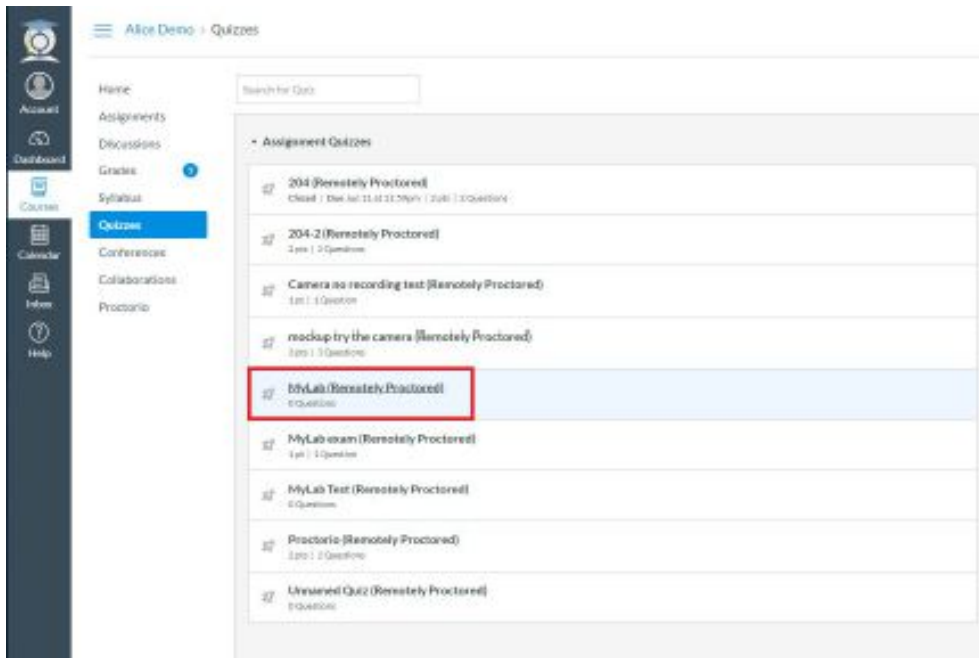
Account
Dashboard
Courses
Calendar
Inbox
Help

Alice Demo > Quizzes

Home
Assignments
Discussions
Grades
Syllabus
Quizzes
Conferences
Collaborations
Proctorio

Search for Quiz

Assignment Quizzes

204 (Remotely Proctored)
Closed | Due Jul 11 at 11:59pm | 2 pts | 2 Questions

204-2 (Remotely Proctored)
2 pts | 2 Questions

Camera no recording test (Remotely Proctored)
1 pt | 1 Question

mockup try the camera (Remotely Proctored)
3 pts | 3 Questions

MyLab (Remotely Proctored)
0 Questions

MyLab exam (Remotely Proctored)
1 pt | 1 Question

MyLab Test (Remotely Proctored)
0 Questions

Proctorio (Remotely Proctored)
2 pts | 2 Questions

Unnamed Quiz (Remotely Proctored)
0 Questions